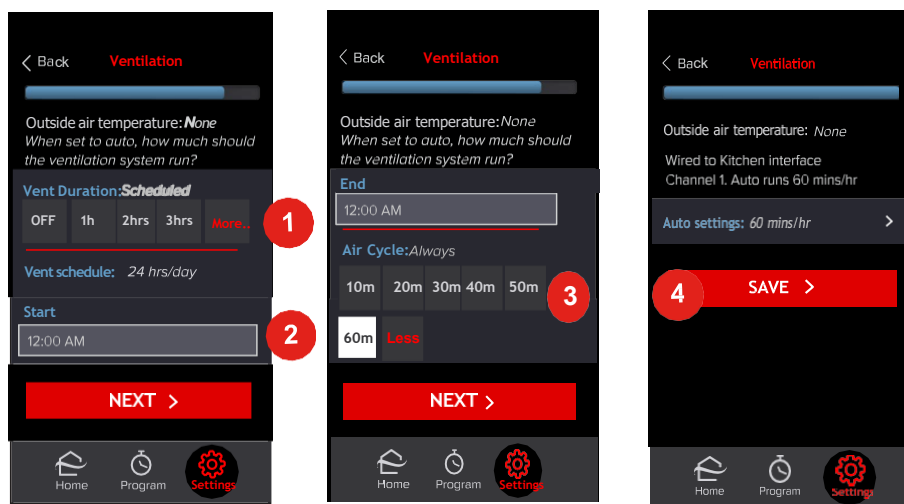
< Back Ventilation

Outside air temperature: None
When set to auto, how much should the ventilation system run?

Vent Duration: Scheduled

OFF 1h 2hrs 3hrs More..

1

Vent schedule: 24 hrs/day

Start

12:00 AM

2

NEXT >

Home Program Settings

< Back Ventilation

Outside air temperature: None
When set to auto, how much should the ventilation system run?

End

12:00 AM

Air Cycle: Always

10m 20m 30m 40m 50m

3

60m Less

NEXT >

Home Program Settings

< Back Ventilation

Outside air temperature: None

Wired to Kitchen interface
Channel 1. Auto runs 60 mins/hr

Auto settings: 60 mins/hr >

4

SAVE >

Home Program Settings